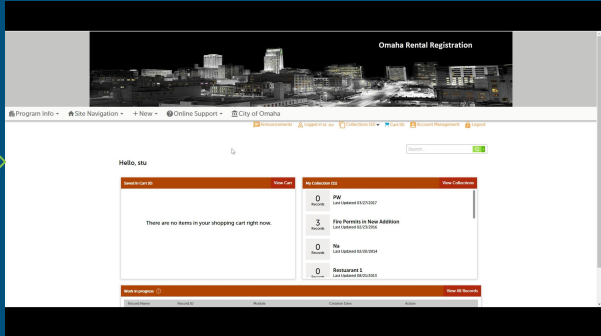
Omaha Rental Registration

Program Info ▾ Site Navigation ▾ + New ▾ Online Support ▾ City of Omaha

Announcements Logged in as: stu Collections (11) ▾ Cart (0) Account Management Logout

Search... Go

Hello, stu

Saved in Cart (0)
View Cart
There are no items in your shopping cart right now.

My Collection (11)
View Collections
0 Records PW Last Updated 03/27/2017
3 Records Fire Permits in New Addition Last Updated 03/23/2016
0 Records Na Last Updated 03/20/2014
0 Records Restaurant 1 Last Updated 08/25/2013

Work in progress
View All Records
Record Name | Record ID | Module | Creation Date | Action